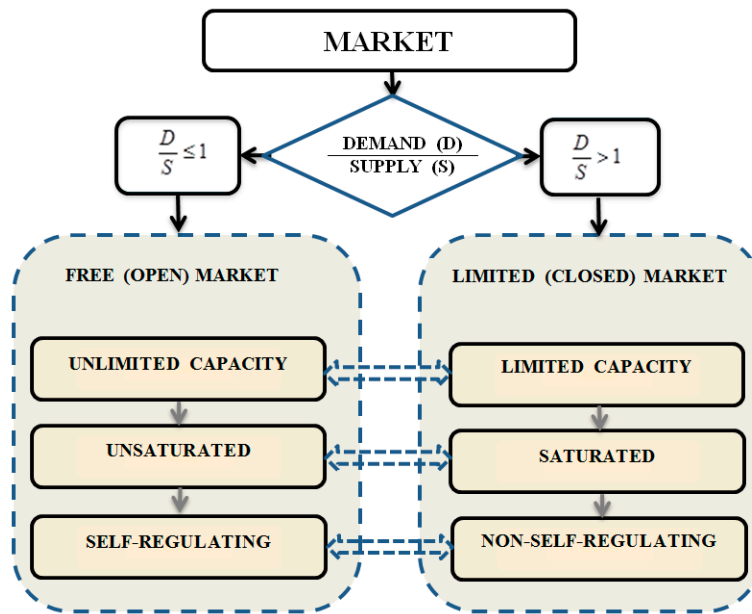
MARKET

$\frac{D}{S} \leq 1$

$\frac{\text{DEMAND (D)}}{\text{SUPPLY (S)}}$

$\frac{D}{S} > 1$

FREE (OPEN) MARKET

UNLIMITED CAPACITY

UNSATURATED

SELF-REGULATING

LIMITED (CLOSED) MARKET

LIMITED CAPACITY

SATURATED

NON-SELF-REGULATING